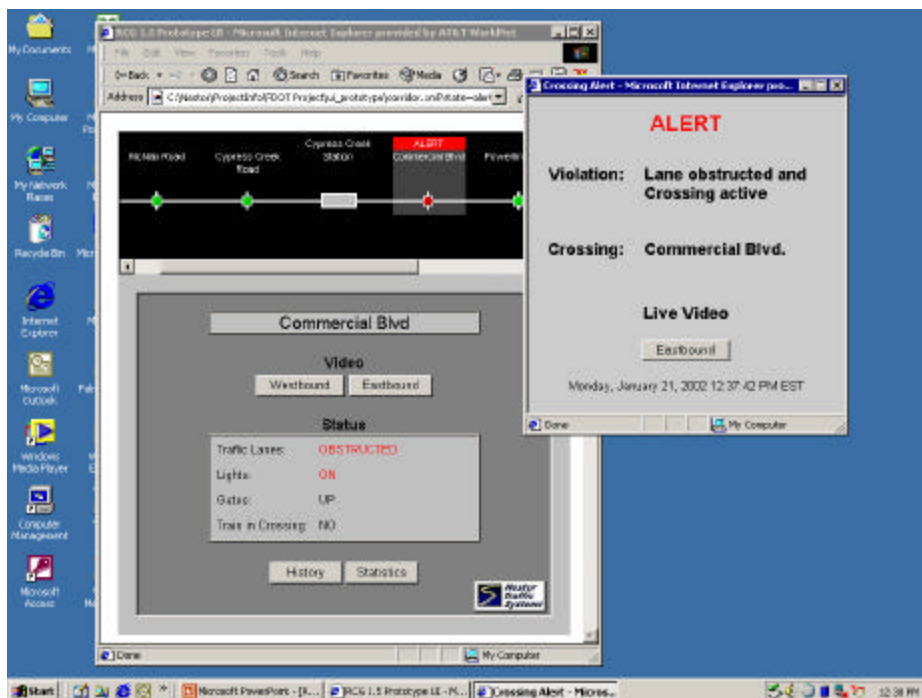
My Documents

My Computer

My Network Places

Recycle Bin

Internet Explorer

Microsoft Outlook

Windows Media Player

Computer Management

Microsoft Access

RCG 1.5 Prototype UI - Microsoft Internet Explorer provided by AT&T WorldNet

File Edit View Favorites Tools Help

Back Search Favorites Media

Address C:\Nestor\Project\Info\FDOT Project\ui_prototype\corridor.xml?state=alert

McNab Road

Cypress Creek Road

Cypress Creek Station

ALERT
Commercial Blvd

Prospect

Commercial Blvd

Video

Westbound

Eastbound

Status

| Traffic Lanes: | OBSTRUCTED |
|---|---|
| Lights: | ON |
| Gates: | UP |
| Train in Crossing: | NO |

History

Statistics

Nestor Traffic Systems

Done

My Computer

Crossing Alert - Microsoft Internet Explorer pro...

ALERT

Violation: Lane obstructed and Crossing active

Crossing: Commercial Blvd.

Live Video

Eastbound

Monday, January 21, 2002 12:37:42 PM EST

Done

My Computer

Start

Microsoft PowerPoint - [R...

RCG 1.5 Prototype UI - M...

Crossing Alert - Micros...

12:38 PM